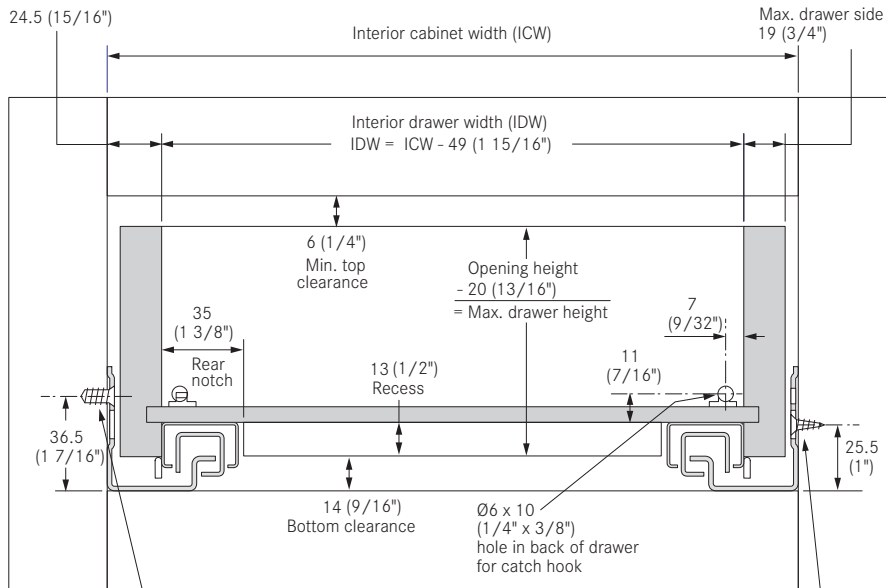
24.5 (15/16")

Interior cabinet width (ICW)

Max. drawer side
19 (3/4")

Interior drawer width (IDW)
IDW = ICW - 49 (1 15/16")

6 (1/4")
Min. top clearance

Opening height
- 20 (13/16")
= Max. drawer height

35
(1 3/8")

Rear notch

7
(9/32")

13 (1/2")
Recess

11
(7/16")

36.5
(1 7/16")

25.5
(1")

14 (9/16")
Bottom clearance

Ø6 x 10
(1/4" x 3/8")
hole in back of drawer
for catch hook